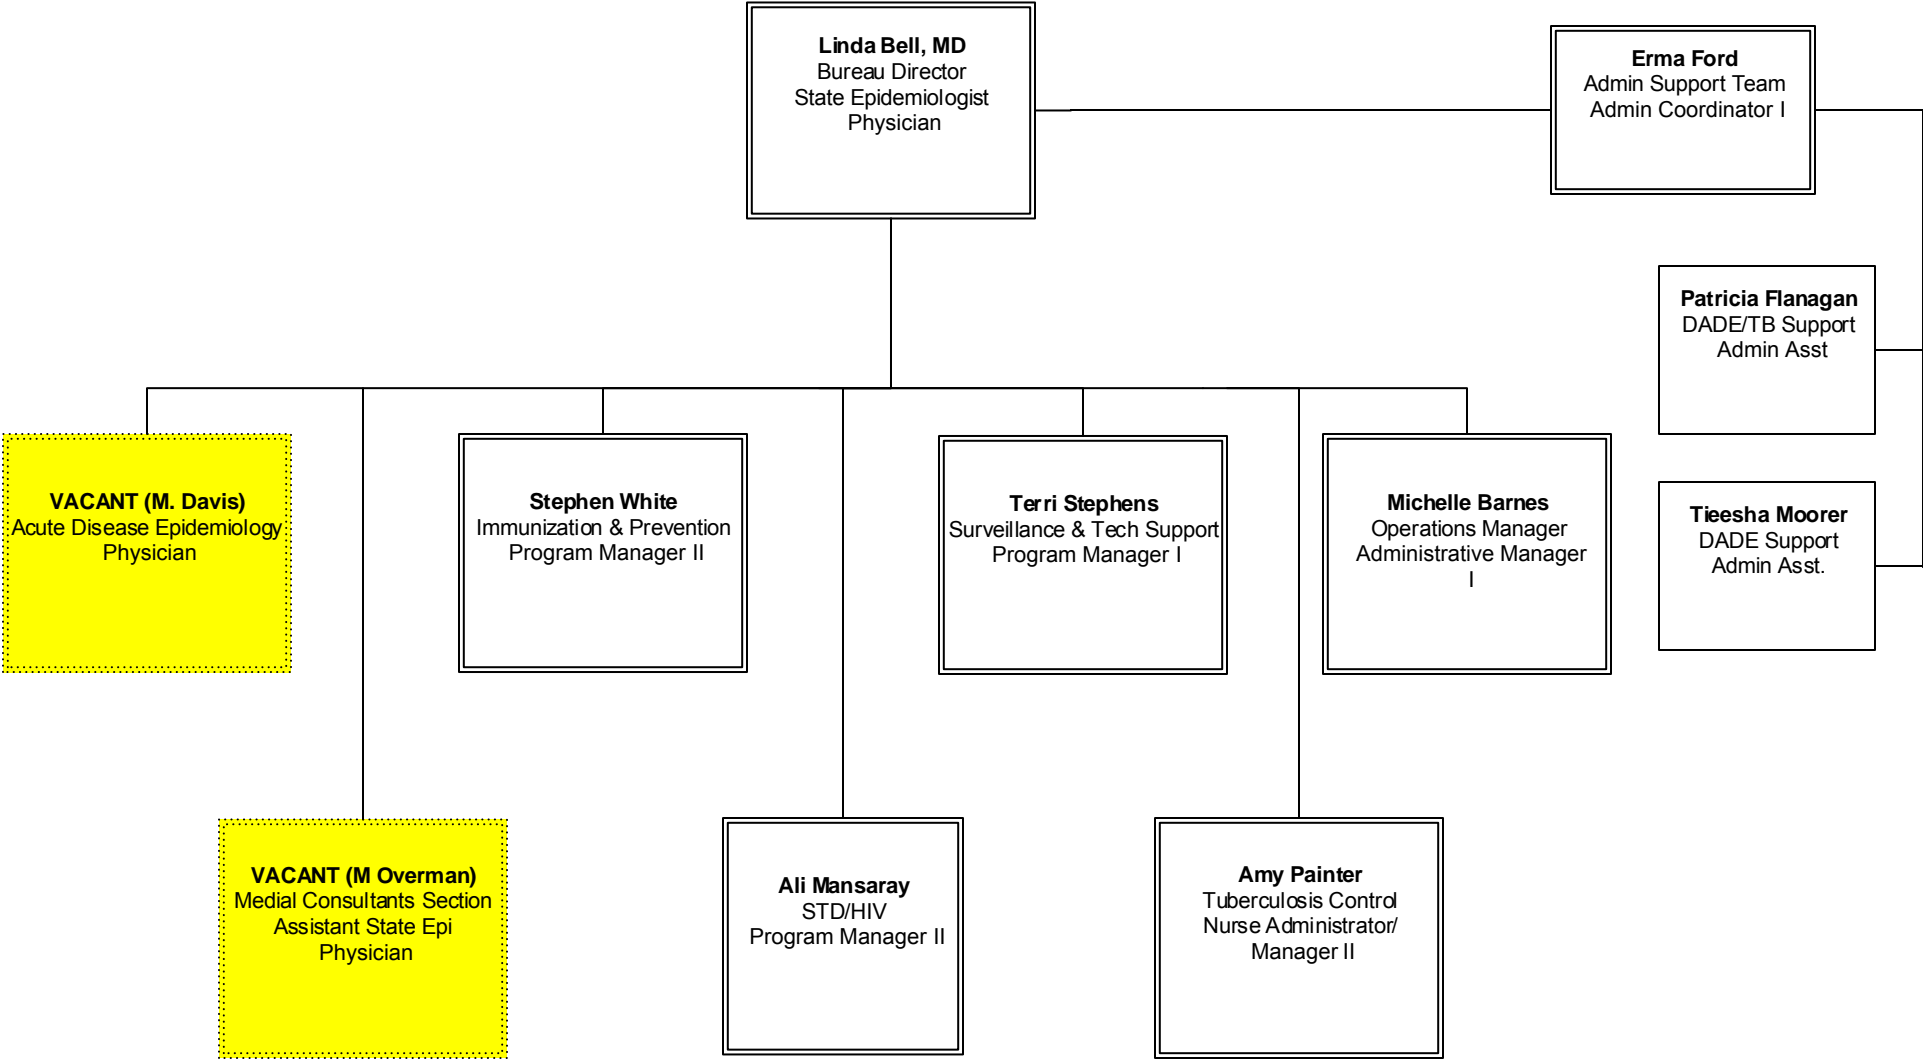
**Linda Bell, MD**
Bureau Director
State Epidemiologist
Physician

**Erma Ford**
Admin Support Team
Admin Coordinator I

**Patricia Flanagan**
DADE/TB Support
Admin Asst

**Tieesha Moorer**
DADE Support
Admin Asst.

**VACANT (M. Davis)**
Acute Disease Epidemiology
Physician

**Stephen White**
Immunization & Prevention
Program Manager II

**Terri Stephens**
Surveillance & Tech Support
Program Manager I

**Michelle Barnes**
Operations Manager
Administrative Manager
I

**VACANT (M Overman)**
Medial Consultants Section
Assistant State Epi
Physician

**Ali Mansaray**
STD/HIV
Program Manager II

**Amy Painter**
Tuberculosis Control
Nurse Administrator/
Manager II